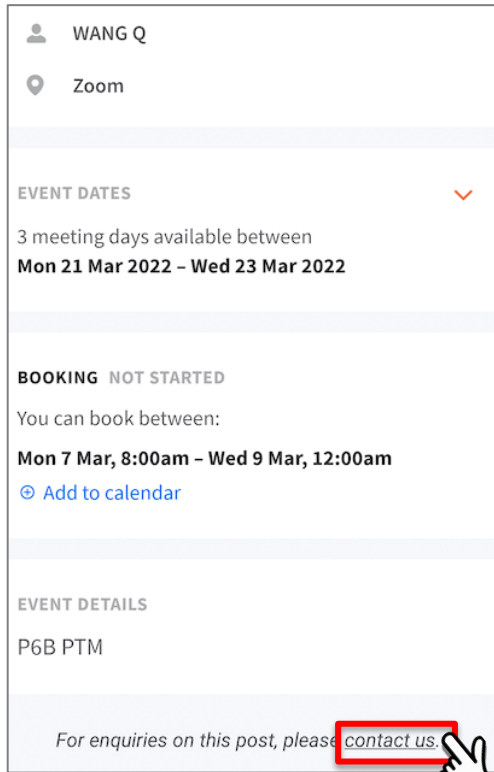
WANG Q

Zoom

EVENT DATES

3 meeting days available between
**Mon 21 Mar 2022 – Wed 23 Mar 2022**

**BOOKING** NOT STARTED

You can book between:

**Mon 7 Mar, 8:00am – Wed 9 Mar, 12:00am**

⊕ Add to calendar

EVENT DETAILS

P6B PTM

*For enquiries on this post, please contact us.*